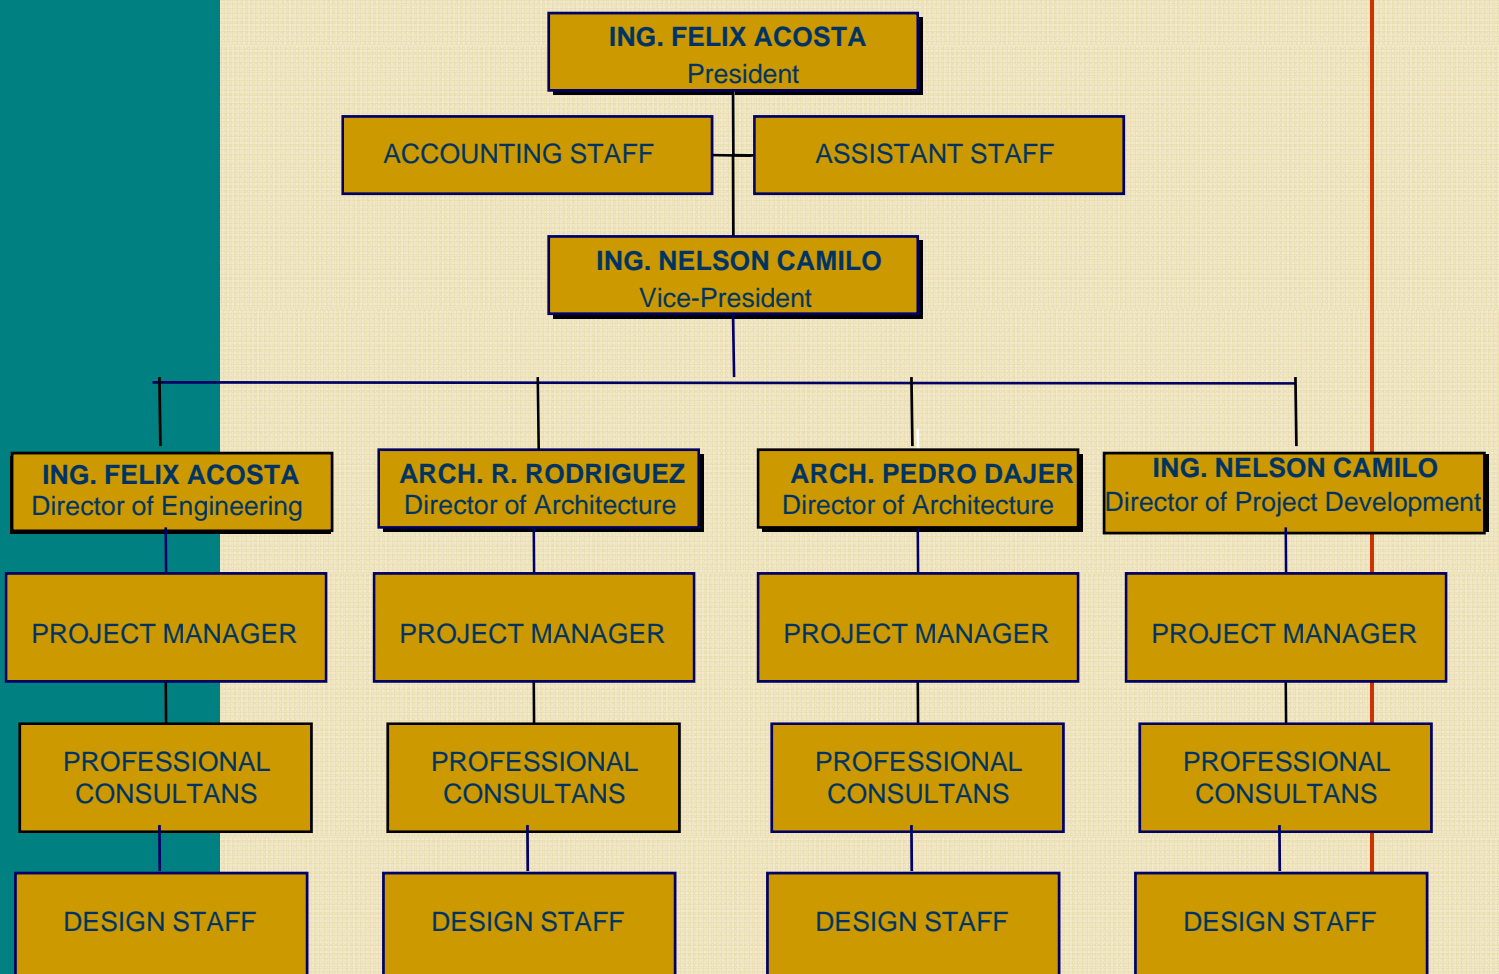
ING. FELIX ACOSTA
President

ACCOUNTING STAFF

ASSISTANT STAFF

ING. NELSON CAMILO
Vice-President

ING. FELIX ACOSTA
Director of Engineering

ARCH. R. RODRIGUEZ
Director of Architecture

ARCH. PEDRO DAJER
Director of Architecture

ING. NELSON CAMILO
Director of Project Development

PROJECT MANAGER

PROJECT MANAGER

PROJECT MANAGER

PROJECT MANAGER

PROFESSIONAL CONSULTANS

PROFESSIONAL CONSULTANS

PROFESSIONAL CONSULTANS

PROFESSIONAL CONSULTANS

DESIGN STAFF

DESIGN STAFF

DESIGN STAFF

DESIGN STAFF